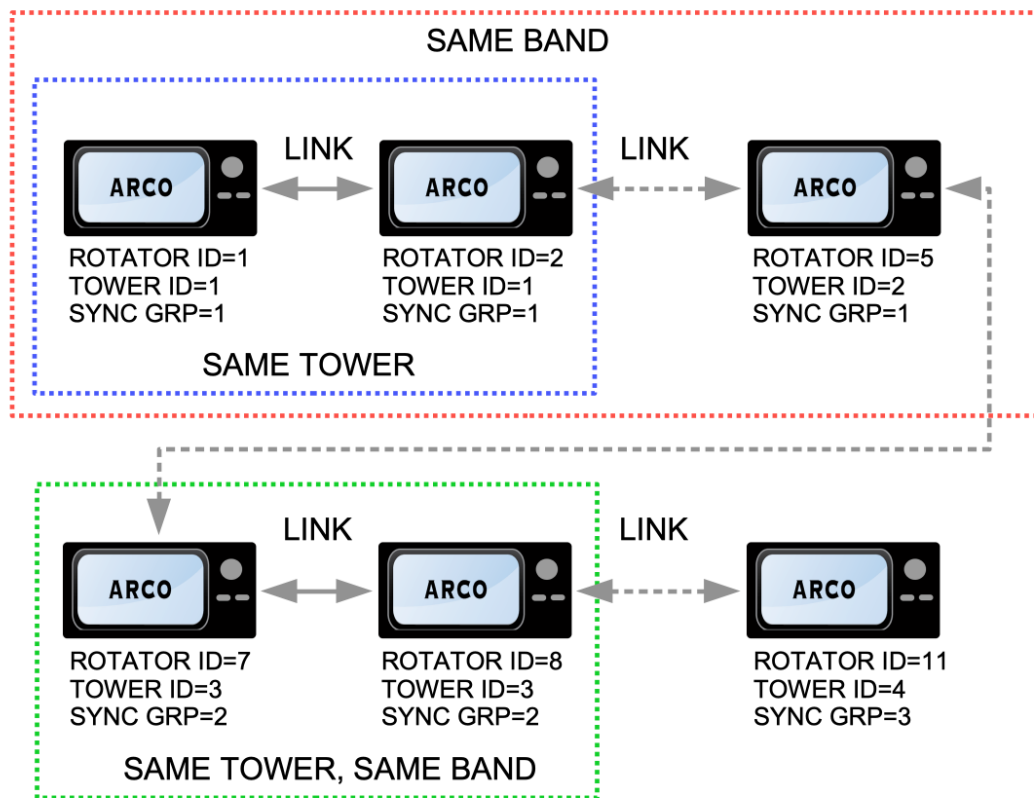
SAME BAND

LINK

LINK

ARCO

ARCO

ARCO

ROTATOR ID=1
TOWER ID=1
SYNC GRP=1

ROTATOR ID=2
TOWER ID=1
SYNC GRP=1

ROTATOR ID=5
TOWER ID=2
SYNC GRP=1

SAME TOWER

LINK

LINK

ARCO

ARCO

ARCO

ROTATOR ID=7
TOWER ID=3
SYNC GRP=2

ROTATOR ID=8
TOWER ID=3
SYNC GRP=2

ROTATOR ID=11
TOWER ID=4
SYNC GRP=3

SAME TOWER, SAME BAND